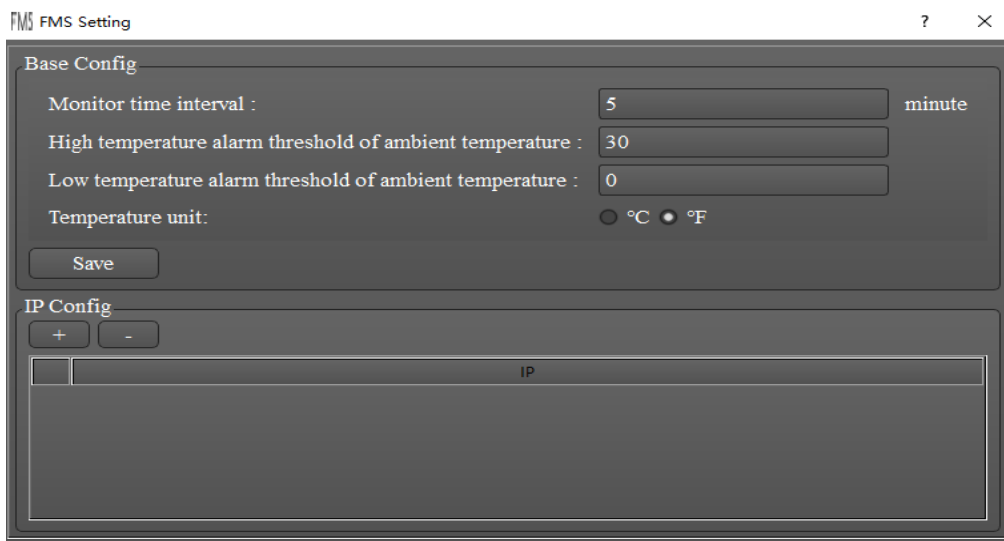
FMS FMS Setting

?

×

Base Config

Monitor time interval : 5 minute

High temperature alarm threshold of ambient temperature : 30

Low temperature alarm threshold of ambient temperature : 0

Temperature unit: ℃ ℉

Save

IP Config

+ -

| | IP |
|---|---|